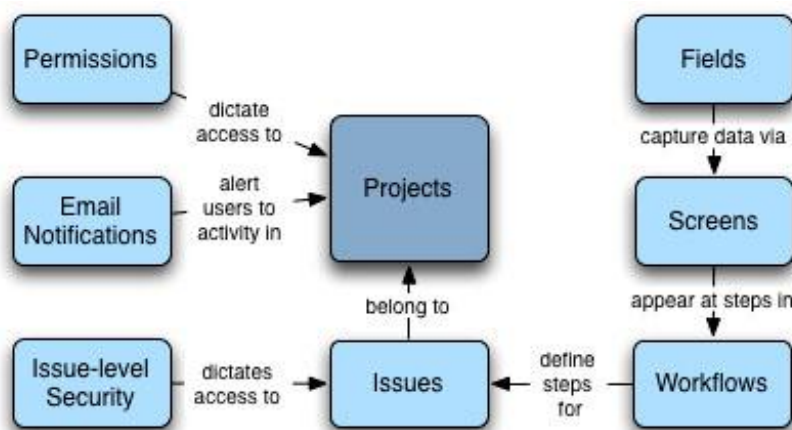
Permissions

dictate access to

Email Notifications

alert users to activity in

Projects

belong to

Issue-level Security

dictates access to

Issues

define steps for

Fields

capture data via

Screens

appear at steps in

Workflows